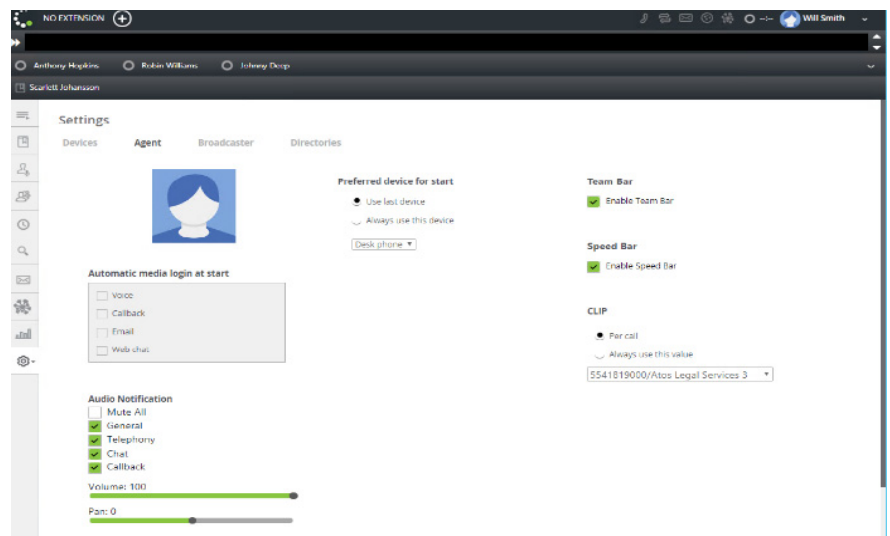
NO EXTENSION

Will Smith

Anthony Hopkins
Robin Williams
Johnny Depp

Scarlett Johansson

Settings

Devices
Agent
Broadcaster
Directories

Automatic media login at start

Voice
Callback
Email
Web chat

Audio Notification

Mute All
General
Telephony
Chat
Callback

Volume: 100

Pan: 0

Preferred device for start

Use last device
Always use this device

Desk phone

Team Bar

Enable Team Bar

Speed Bar

Enable Speed Bar

CLIP

Per call
Always use this value

5541819000/Atos Legal Services 3